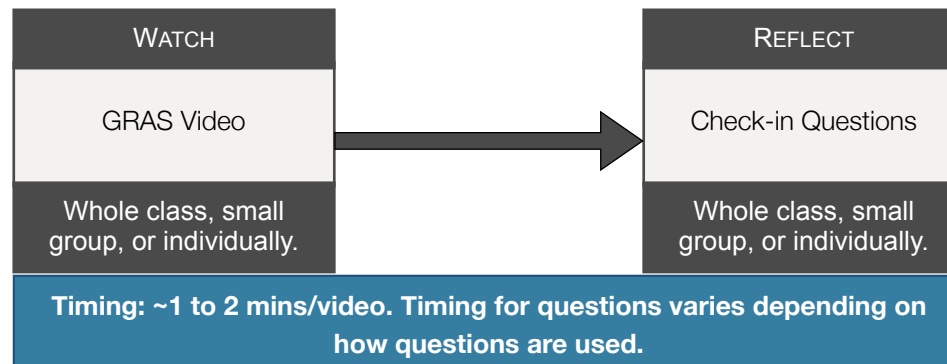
WATCH

GRAS Video

Whole class, small group, or individually.

REFLECT

Check-in Questions

Whole class, small group, or individually.

**Timing: ~1 to 2 mins/video. Timing for questions varies depending on how questions are used.**